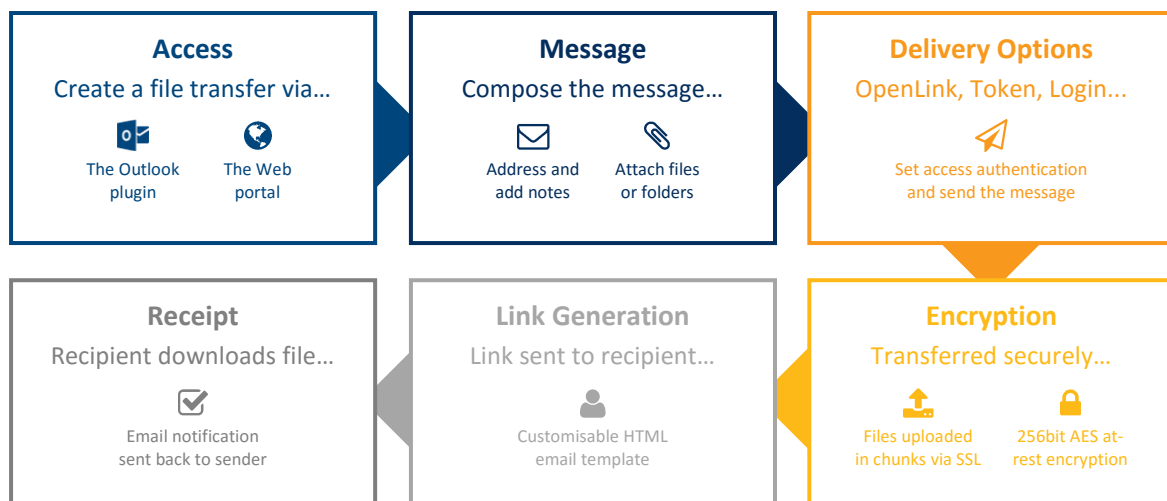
Access
Create a file transfer via…

The Outlook plugin

The Web portal

Message
Compose the message…

Address and add notes

Attach files or folders

Delivery Options
OpenLink, Token, Login...

Set access authentication and send the message

Encryption
Transferred securely…

Files uploaded in chunks via SSL

256bit AES at-rest encryption

Link Generation
Link sent to recipient…

Customisable HTML email template

Receipt
Recipient downloads file…

Email notification sent back to sender